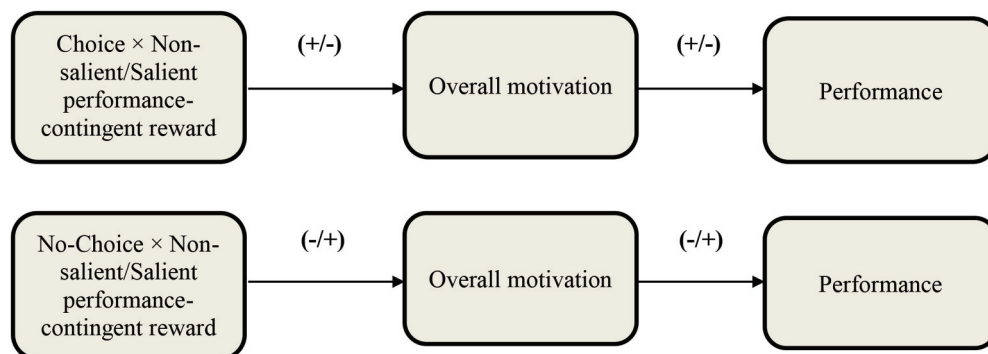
Choice × Non-salient/Salient performance-contingent reward

(+/-)

Overall motivation

(+/-)

Performance

No-Choice × Non-salient/Salient performance-contingent reward

(-/+)

Overall motivation

(-/+)

Performance